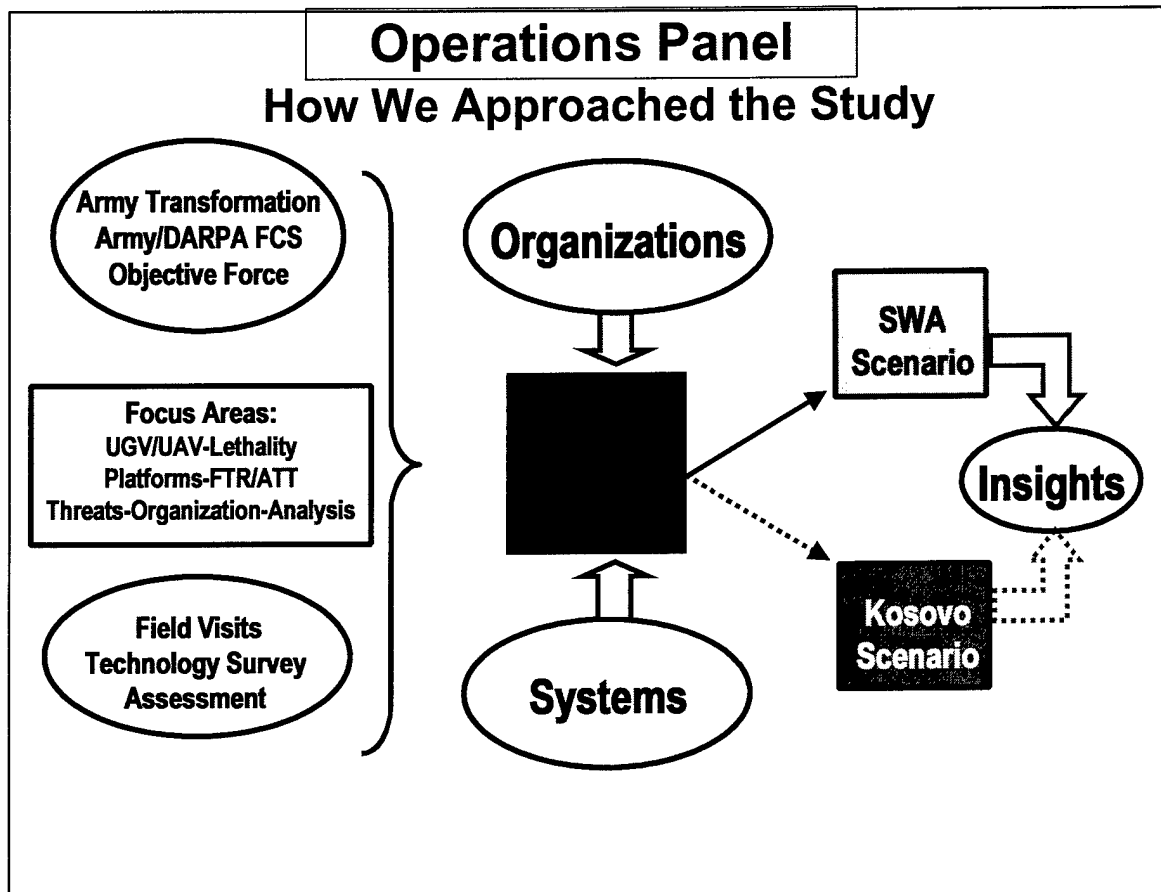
Operations Panel
How We Approached the Study

Army Transformation
Army/DARPA FCS
Objective Force

Focus Areas:
UGV/UAV-Lethality
Platforms-FTR/ATT
Threats-Organization-Analysis

Field Visits
Technology Survey
Assessment

Organizations

Systems

SWA
Scenario

Kosovo
Scenario

Insights